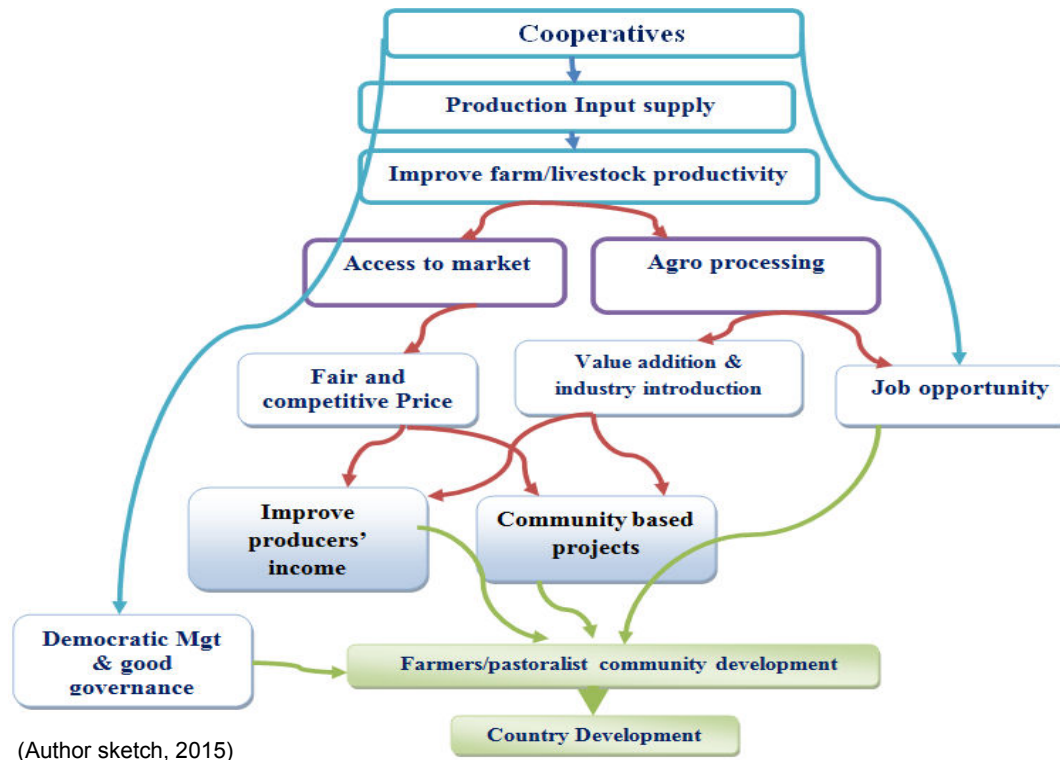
Cooperatives

Production Input supply

Improve farm/livestock productivity

Access to market

Agro processing

Fair and competitive Price

Value addition & industry introduction

Job opportunity

Improve producers' income

Community based projects

Democratic Mgt & good governance

Farmers/pastoralist community development

Country Development

(Author sketch, 2015)